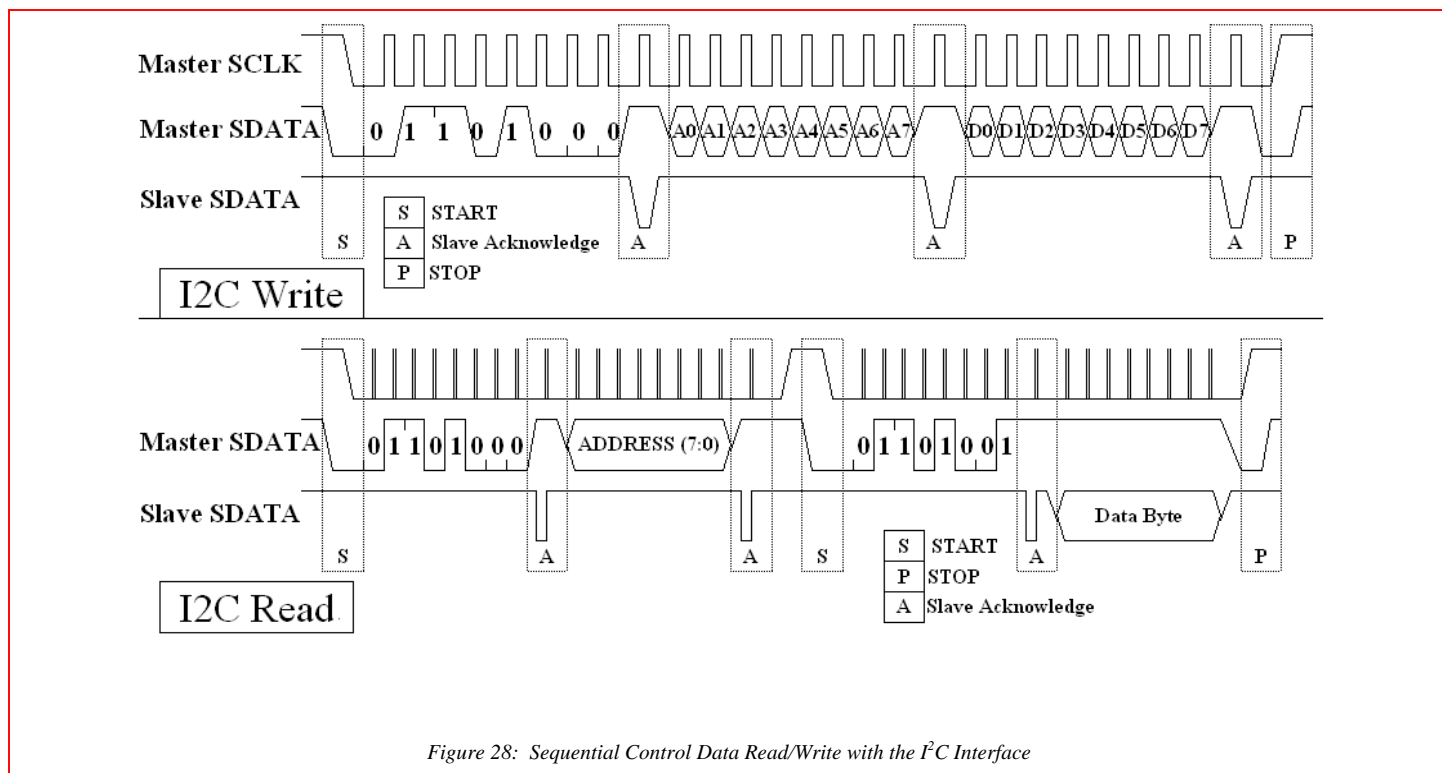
Master SCLK

Master SDATA 0 1 1 0 1 0 0 0 A0 A1 A2 A3 A4 A5 A6 A7 D0 D1 D2 D3 D4 D5 D6 D7

Slave SDATA

S A A A P

| S | START |
|---|---|
| A | Slave Acknowledge |
| P | STOP |

I2C Write

Master SDATA 0 1 1 0 1 0 0 0 ADDRESS (7:0) 0 1 1 0 1 0 0 1

Slave SDATA Data Byte

S A A S A P

| S | START |
|---|---|
| P | STOP |
| A | Slave Acknowledge |

I2C Read

Figure 28: Sequential Control Data Read/Write with the $I^2C$ Interface